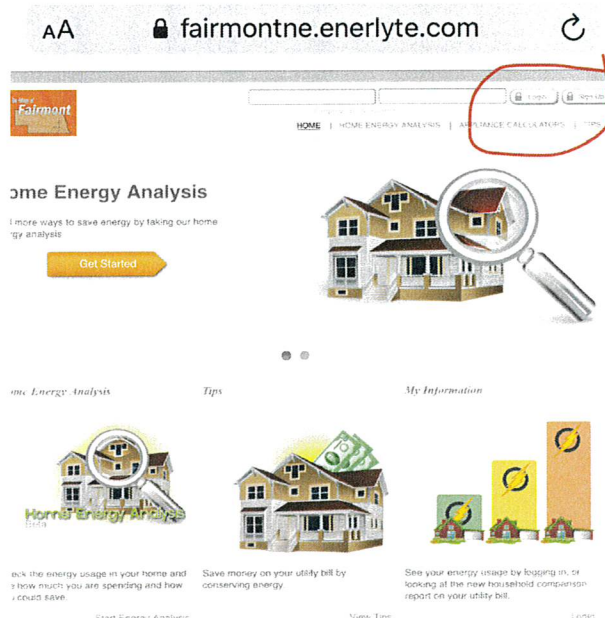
AA fairmontne.enerlyte.com

The Village of Fairmont

Login | Sign Up

HOME | HOME ENERGY ANALYSIS | APPLIANCE CALCULATORS | TIPS

ome Energy Analysis

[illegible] more ways to save energy by taking our home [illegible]gy analysis

Get Started

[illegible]me Energy Analysis

Home Energy Analysis Beta

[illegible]eck the energy usage in your home and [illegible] how much you are spending and how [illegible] could save.

Start Energy Analysis

Tips

Save money on your utility bill by conserving energy.

View Tips

My Information

See your energy usage by logging in, or looking at the new household comparison report on your utility bill.

Login